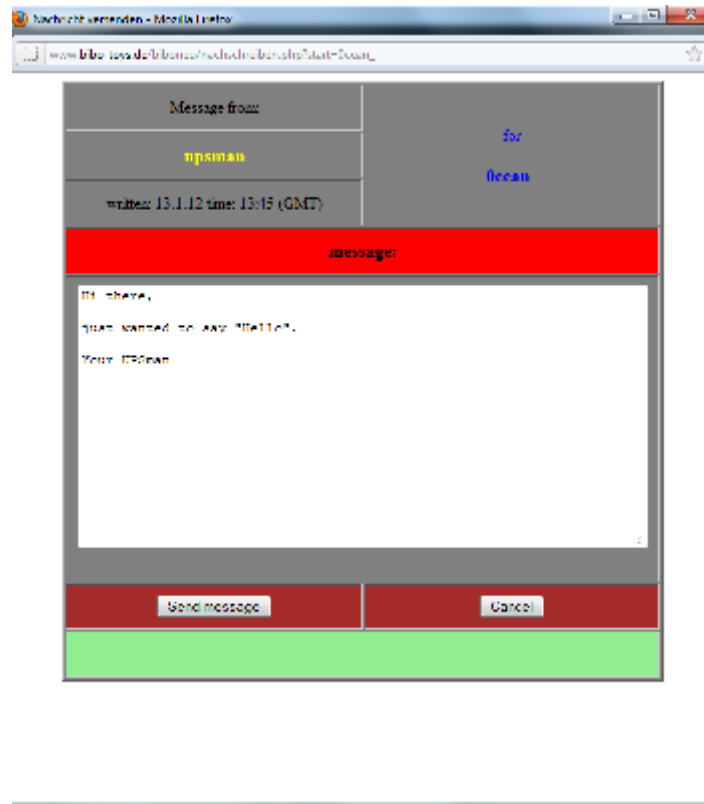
Nachricht versenden - Mozilla Firefox

www.bibo-toys.de/bibo/nachricht/bericht.php?start=0cean_

Message from:

upsman

written: 13.1.12 time: 13:15 (GMT)

for

0cean

message:

Hi there,

just wanted to say "Hello".

Your UPSman

Send message

Cancel